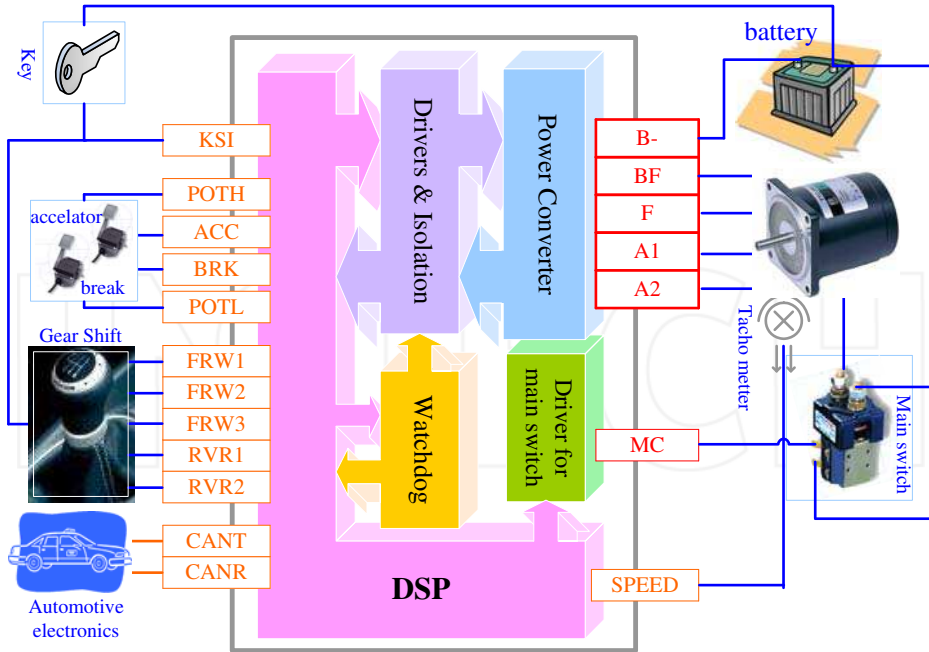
Key

battery

KSI

POTH

accelator

ACC

BRK

break

POTL

Gear Shift

FRW1

FRW2

FRW3

RVR1

RVR2

CANT

CANR

Automotive electronics

Drivers & Isolation

Power Converter

Watchdog

Driver for main switch

DSP

B-

BF

F

A1

A2

Tacho meter

MC

Main switch

SPEED